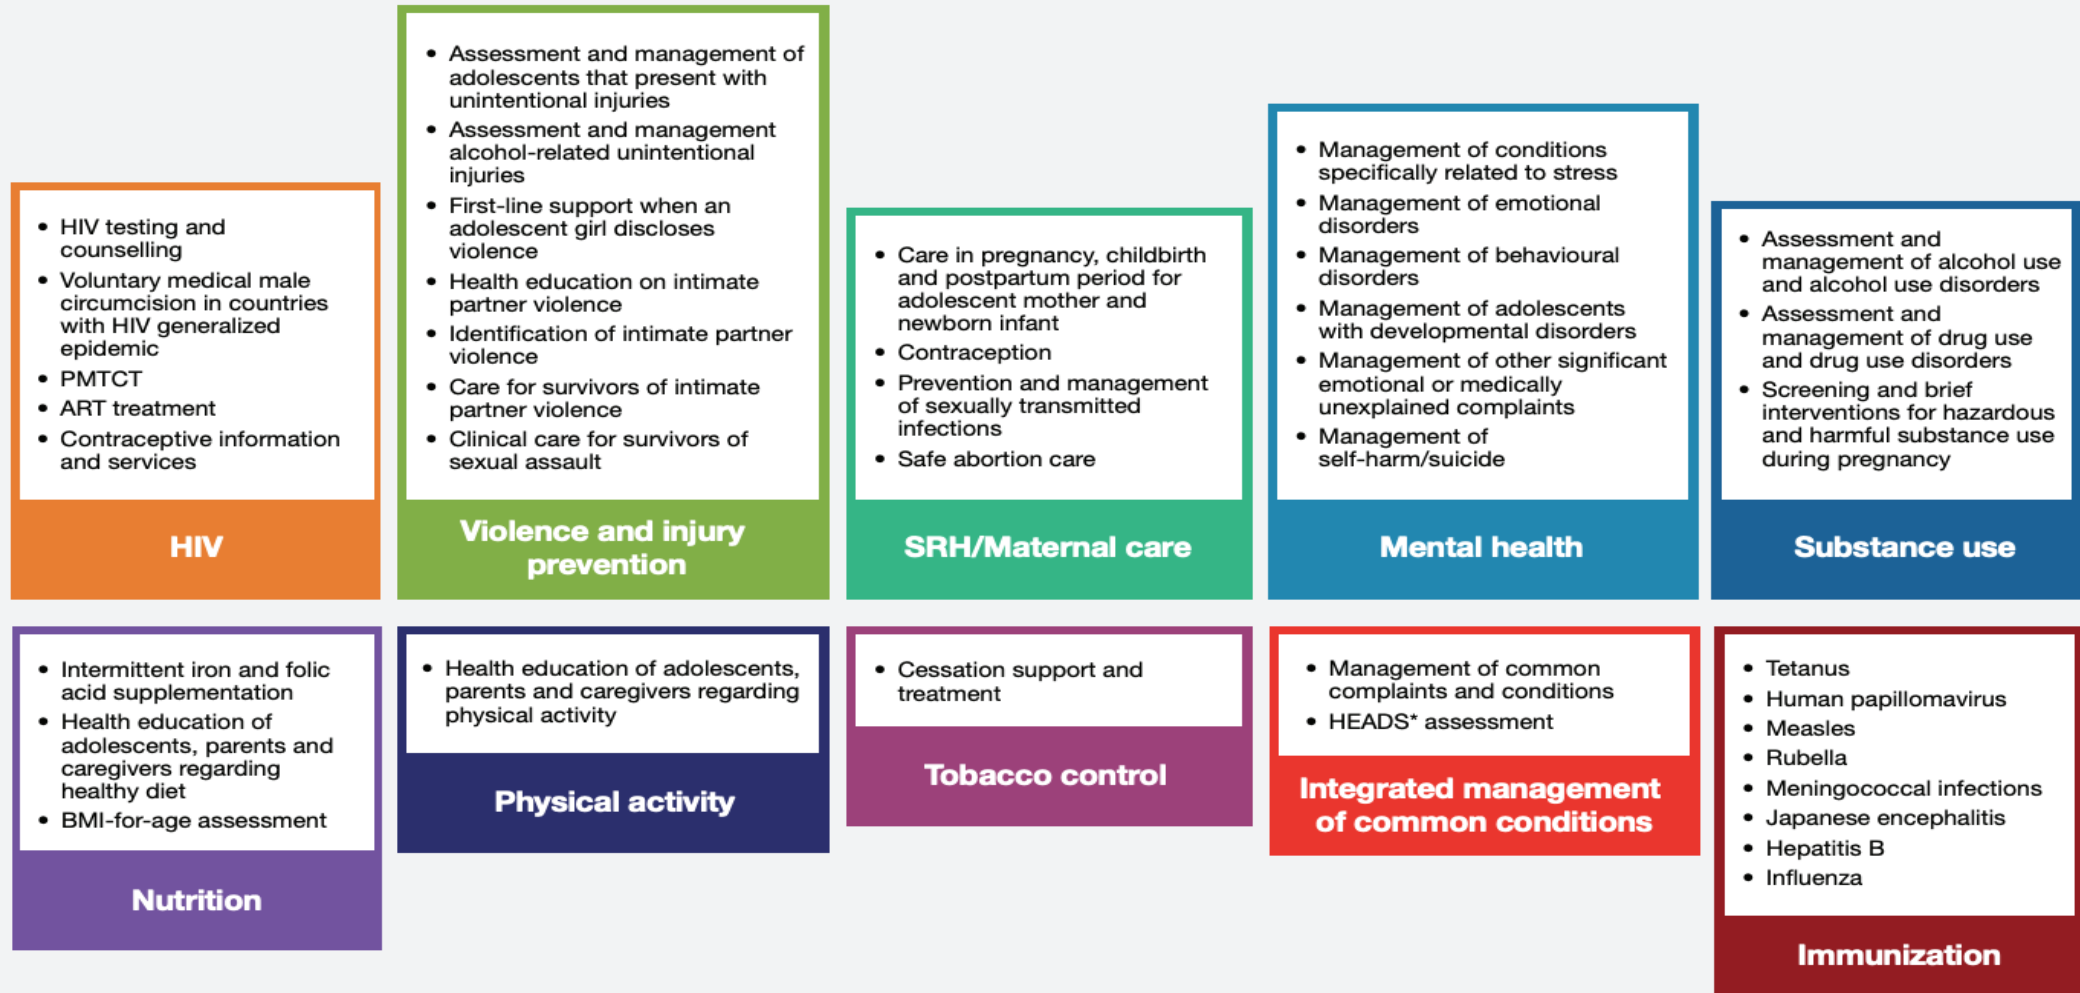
- HIV testing and counselling
- Voluntary medical male circumcision in countries with HIV generalized epidemic
- PMTCT
- ART treatment
- Contraceptive information and services

HIV

- Assessment and management of adolescents that present with unintentional injuries
- Assessment and management alcohol-related unintentional injuries
- First-line support when an adolescent girl discloses violence
- Health education on intimate partner violence
- Identification of intimate partner violence
- Care for survivors of intimate partner violence
- Clinical care for survivors of sexual assault

Violence and injury prevention

- Care in pregnancy, childbirth and postpartum period for adolescent mother and newborn infant
- Contraception
- Prevention and management of sexually transmitted infections
- Safe abortion care

SRH/Maternal care

- Management of conditions specifically related to stress
- Management of emotional disorders
- Management of behavioural disorders
- Management of adolescents with developmental disorders
- Management of other significant emotional or medically unexplained complaints
- Management of self-harm/suicide

Mental health

- Assessment and management of alcohol use and alcohol use disorders
- Assessment and management of drug use and drug use disorders
- Screening and brief interventions for hazardous and harmful substance use during pregnancy

Substance use

- Intermittent iron and folic acid supplementation
- Health education of adolescents, parents and caregivers regarding healthy diet
- BMI-for-age assessment

Nutrition

- Health education of adolescents, parents and caregivers regarding physical activity

Physical activity

- Cessation support and treatment

Tobacco control

- Management of common complaints and conditions
- HEADS* assessment

Integrated management of common conditions

- Tetanus
- Human papillomavirus
- Measles
- Rubella
- Meningococcal infections
- Japanese encephalitis
- Hepatitis B
- Influenza

Immunization